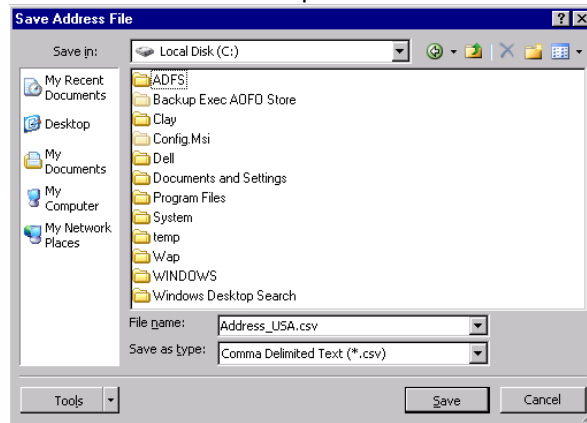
Save Address File

Save in: Local Disk (C:)

My Recent Documents

Desktop

My Documents

My Computer

My Network Places

ADFS
Backup Exec AOFO Store
Clay
Config.Msi
Dell
Documents and Settings
Program Files
System
temp
Wap
WINDOWS
Windows Desktop Search

File name: Address_USA.csv

Save as type: Comma Delimited Text (*.csv)

Tools

Save

Cancel